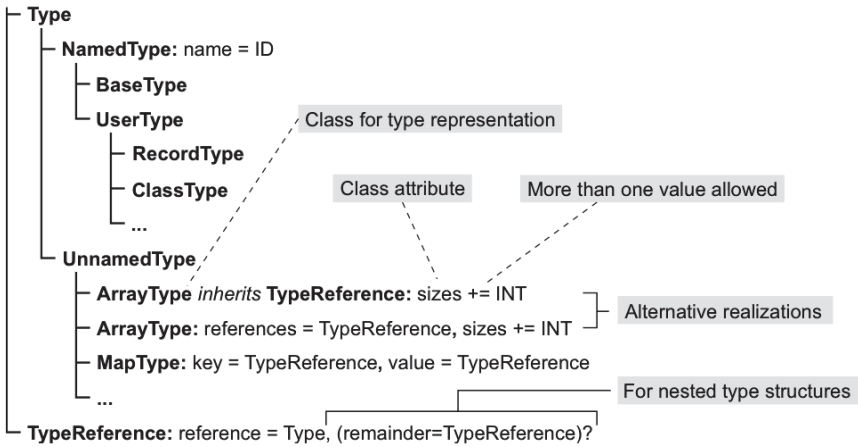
Type

NamedType: name = ID

BaseType

UserType

Class for type representation

RecordType

ClassType

...

Class attribute

More than one value allowed

UnnamedType

ArrayType *inherits* TypeReference: sizes += INT

ArrayType: references = TypeReference, sizes += INT

Alternative realizations

MapType: key = TypeReference, value = TypeReference

...

For nested type structures

TypeReference: reference = Type, (remainder=TypeReference)?